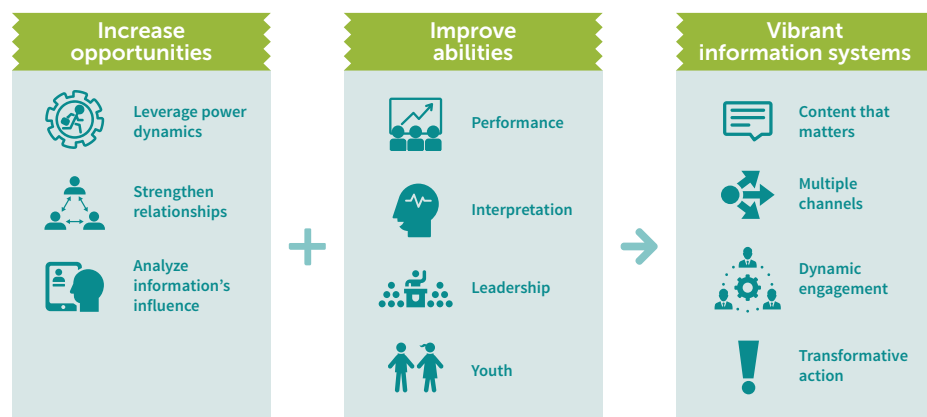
Increase opportunities

Leverage power dynamics

Strengthen relationships

Analyze information’s influence

+

Improve abilities

Performance

Interpretation

Leadership

Youth

Vibrant information systems

Content that matters

Multiple channels

Dynamic engagement

Transformative action